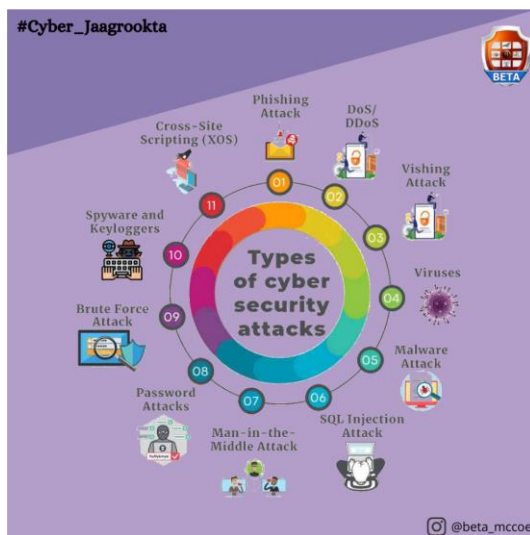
#Cyber_Jaagrookta

BETA

Types of cyber security attacks

01 Phishing Attack

02 DoS/ DDoS

03 Vishing Attack

04 Viruses

05 Malware Attack

06 SQL Injection Attack

07 Man-in-the-Middle Attack

08 Password Attacks

09 Brute Force Attack

10 Spyware and Keyloggers

11 Cross-Site Scripting (XOS)

@beta_mccoe